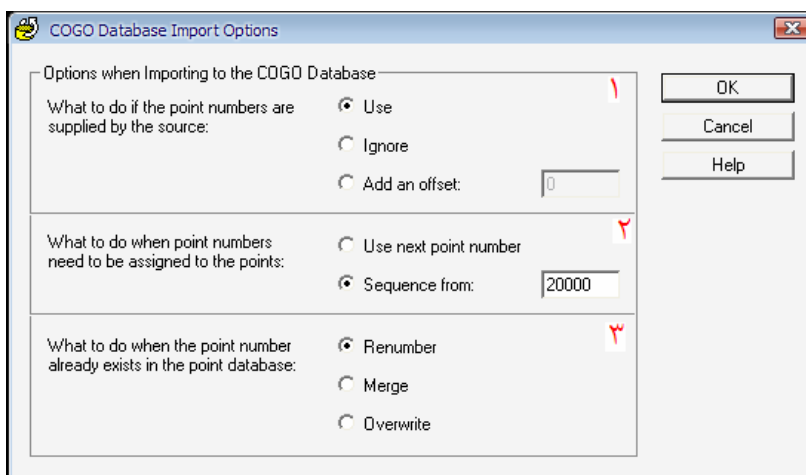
COGO Database Import Options

Options when Importing to the COGO Database

١

What to do if the point numbers are supplied by the source:

Use

Ignore

Add an offset: 0

OK

Cancel

Help

٢

What to do when point numbers need to be assigned to the points:

Use next point number

Sequence from: 20000

٣

What to do when the point number already exists in the point database:

Renumber

Merge

Overwrite